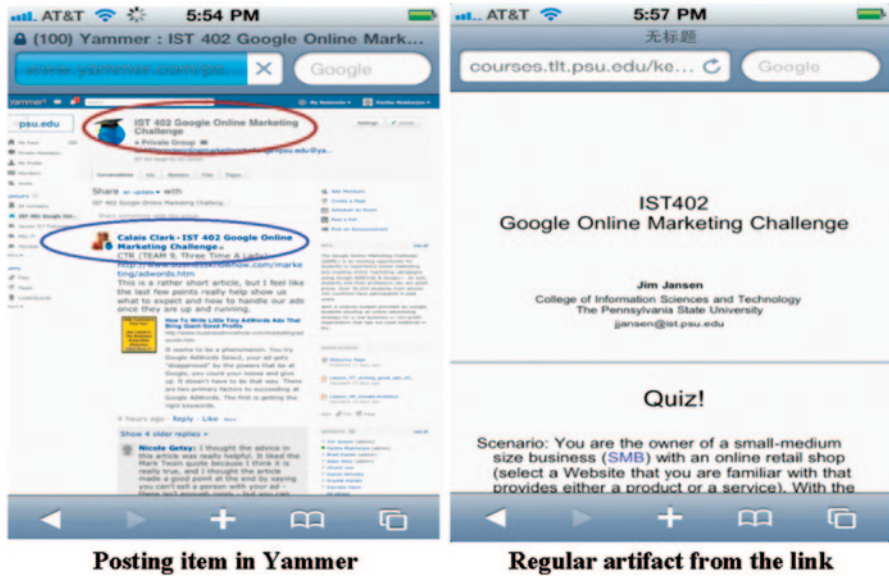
AT&T 5:54 PM

(100) Yammer : IST 402 Google Online Mark...

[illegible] Google

psu.edu

IST 402 Google Online Marketing Challenge

Private Group

Share an update with

Calais Clark › IST 402 Google Online Marketing Challenge

CTR (TEAM 9, Three Time A Lady) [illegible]ting/adwords.htm

This is a rather short article, but I feel like the last few points really help show us what to expect and how to handle our ads once they are up and running.

How To Write Little Tiny AdWords Ads That Bring Giant-Sized Profits

It seems to be a phenomenon. You try Google AdWords Select, your ad gets "disappeared" by the powers that be at Google, you count your losses and give up. It doesn't have to be that way. There are two primary factors to succeeding at Google AdWords. The first is getting the right keywords.

4 hours ago · Reply · Like · More

Show 4 older replies »

Nicole Getsy: I thought the advice in this article was really helpful. It liked the Mark Twain quote because I think it is really true, and I thought the article made a good point at the end by saying you can't sell a person with your ad -

AT&T 5:57 PM

无标题

courses.tlt.psu.edu/ke... Google

IST402
Google Online Marketing Challenge

Jim Jansen
College of Information Sciences and Technology
The Pennsylvania State University
jjansen@ist.psu.edu

Quiz!

Scenario: You are the owner of a small-medium size business (SMB) with an online retail shop (select a Website that you are familiar with that provides either a product or a service). With the

Posting item in Yammer

Regular artifact from the link